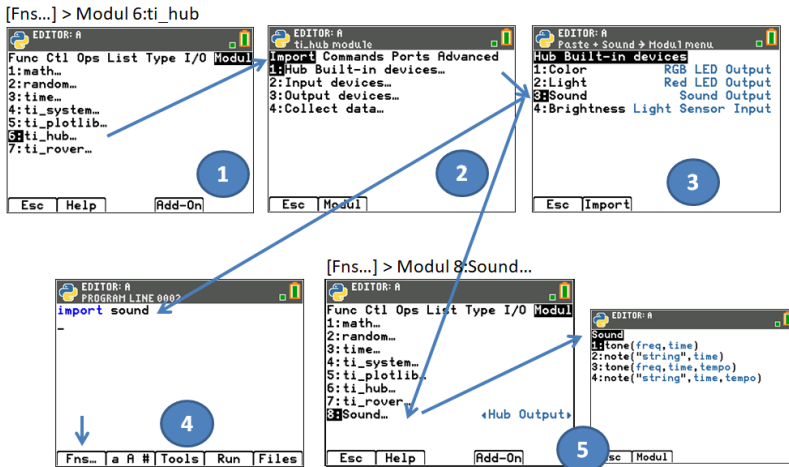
[Fns…] > Modul 6:ti_hub

EDITOR: A
Func Ctl Ops List Type I/O Modul
1:math…
2:random…
3:time…
4:ti_system…
5:ti_plotlib…
6:ti_hub…
7:ti_rover…
Esc Help Add-On
1

EDITOR: A
ti_hub module
Import Commands Ports Advanced
1:Hub Built-in devices…
2:Input devices…
3:Output devices…
4:Collect data…
Esc Modul
2

EDITOR: A
Paste + Sound → Modul menu
Hub Built-in devices
1:Color RGB LED Output
2:Light Red LED Output
3:Sound Sound Output
4:Brightness Light Sensor Input
Esc Import
3

EDITOR: A
PROGRAM LINE 0002
import sound
_
Fns… a A # Tools Run Files
4

[Fns…] > Modul 8:Sound…

EDITOR: A
Func Ctl Ops List Type I/O Modul
1:math…
2:random…
3:time…
4:ti_system…
5:ti_plotlib…
6:ti_hub…
7:ti_rover…
8:Sound… ◂Hub Output▸
Esc Help Add-On

EDITOR: A
Sound
1:tone(freq,time)
2:note("string",time)
3:tone(freq,time,tempo)
4:note("string",time,tempo)
Esc Modul
5